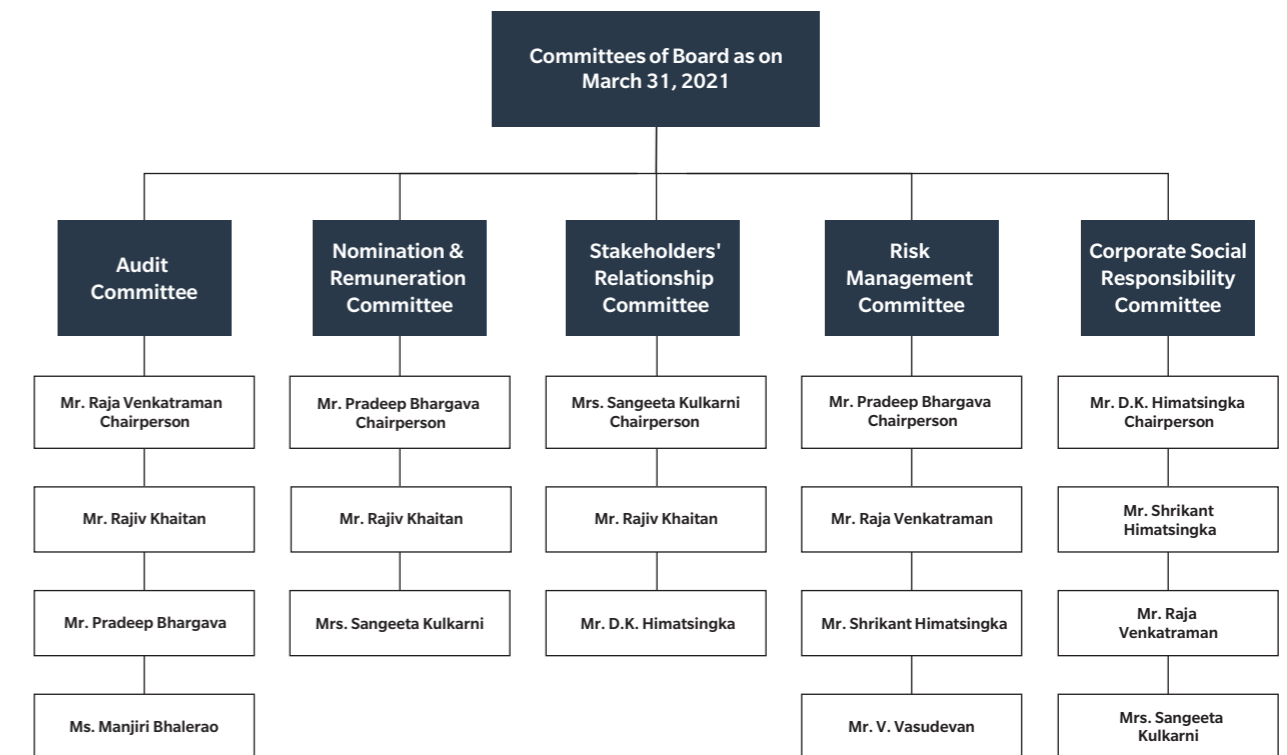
Committees of Board as on March 31, 2021

Audit Committee

Mr. Raja Venkatraman Chairperson

Mr. Rajiv Khaitan

Mr. Pradeep Bhargava

Ms. Manjiri Bhalerao

Nomination & Remuneration Committee

Mr. Pradeep Bhargava Chairperson

Mr. Rajiv Khaitan

Mrs. Sangeeta Kulkarni

Stakeholders' Relationship Committee

Mrs. Sangeeta Kulkarni Chairperson

Mr. Rajiv Khaitan

Mr. D.K. Himatsingka

Risk Management Committee

Mr. Pradeep Bhargava Chairperson

Mr. Raja Venkatraman

Mr. Shrikant Himatsingka

Mr. V. Vasudevan

Corporate Social Responsibility Committee

Mr. D.K. Himatsingka Chairperson

Mr. Shrikant Himatsingka

Mr. Raja Venkatraman

Mrs. Sangeeta Kulkarni